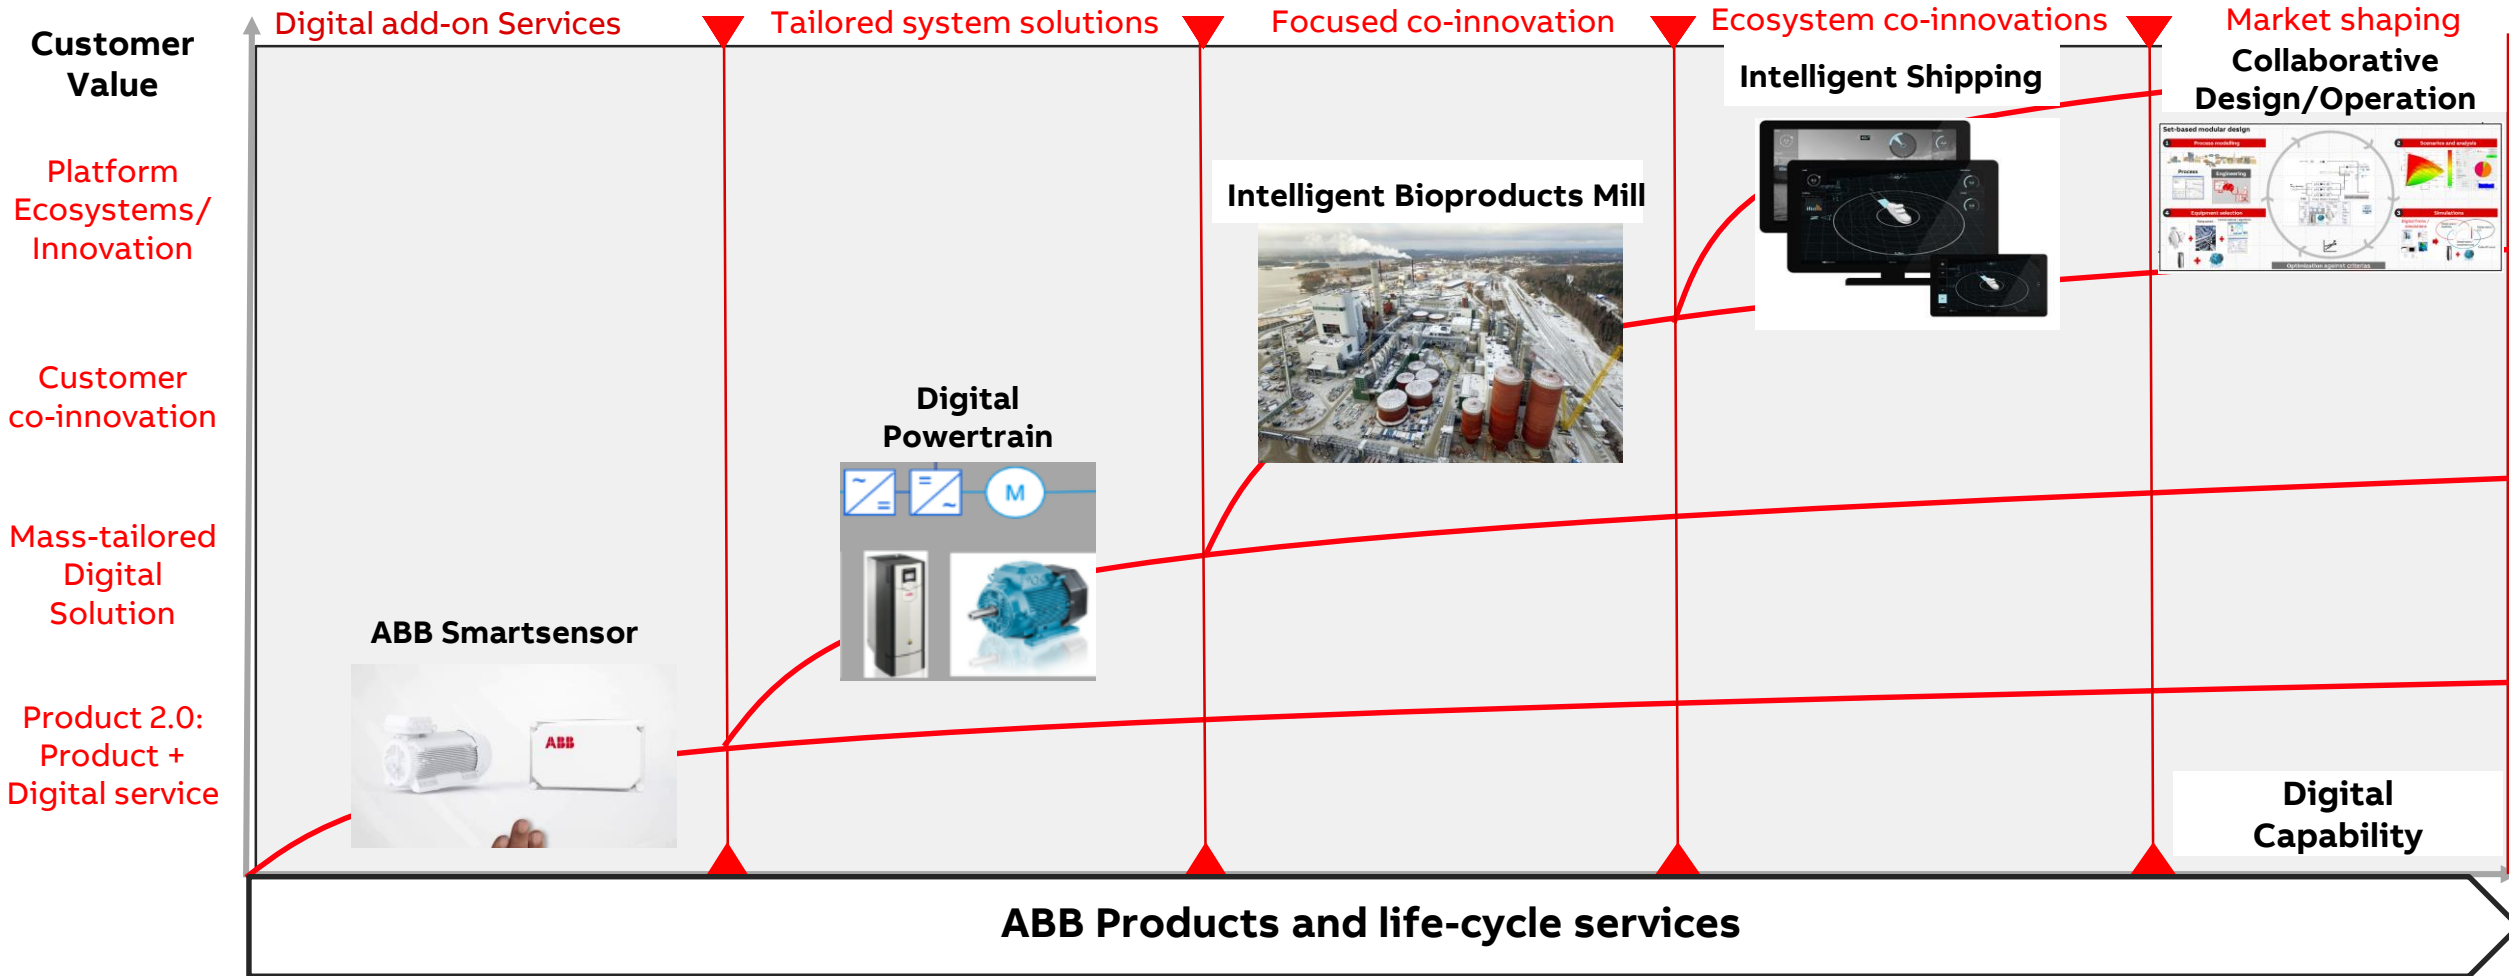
Customer Value

Digital add-on Services

Tailored system solutions

Focused co-innovation

Ecosystem co-innovations

Market shaping

Collaborative Design/Operation

Intelligent Shipping

Intelligent Bioproducts Mill

Platform Ecosystems/ Innovation

Customer co-innovation

Digital Powertrain

M

Mass-tailored Digital Solution

ABB Smartsensor

ABB

Product 2.0: Product + Digital service

Digital Capability

ABB Products and life-cycle services